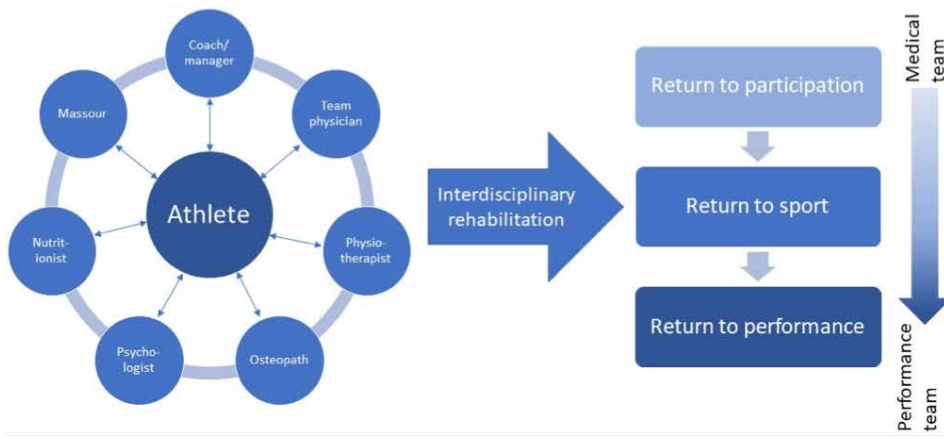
Coach/ manager

Team physician

Physiotherapist

Osteopath

Psychologist

Nutritionist

Massour

Athlete

Interdisciplinary rehabilitation

Return to participation

Return to sport

Return to performance

Medical team

Performance team